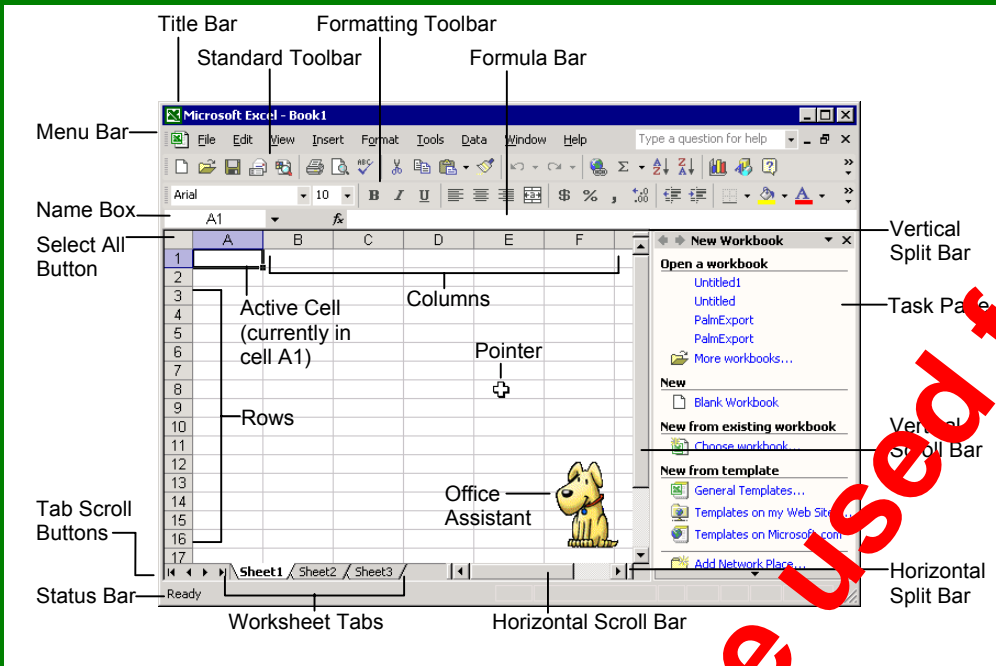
Title Bar
Formatting Toolbar
Standard Toolbar
Formula Bar
Microsoft Excel - Book1
Menu Bar
File Edit View Insert Format Tools Data Window Help
Type a question for help
Arial 10
B I U
$ % ,
Name Box
A1
fx
Select All Button
A B C D E F
New Workbook
Vertical Split Bar
Open a workbook
Untitled1
Untitled
PalmExport
PalmExport
More workbooks...
Task Pa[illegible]
1 2 3 4 5 6 7 8 9 10 11 12 13 14 15 16 17
Active Cell (currently in cell A1)
Columns
Pointer
Rows
New
Blank Workbook
New from existing workbook
Choose workbook...
Vert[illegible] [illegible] Bar
New from template
General Templates...
Templates on my Web Sit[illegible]
Templates on Microso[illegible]
Add Network Place...
Office Assistant
Tab Scroll Buttons
Sheet1 Sheet2 Sheet3
Status Bar
Ready
Horizontal Split Bar
Worksheet Tabs
Horizontal Scroll Bar
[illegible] used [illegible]